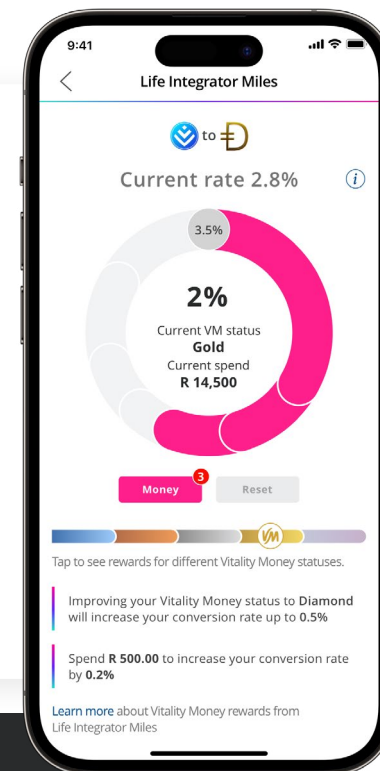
9:41

Life Integrator Miles

to

Current rate 2.8%

3.5%

2%

Current VM status
Gold
Current spend
R 14,500

Money 3

Reset

VM

Tap to see rewards for different Vitality Money statuses.

Improving your Vitality Money status to Diamond will increase your conversion rate up to 0.5%

Spend R 500.00 to increase your conversion rate by 0.2%

Learn more about Vitality Money rewards from Life Integrator Miles